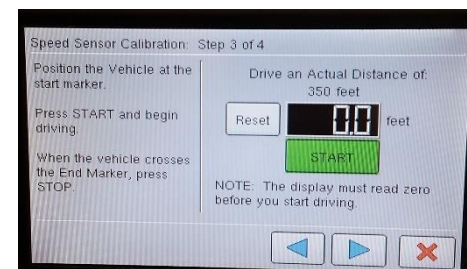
Speed Sensor Calibration: Step 3 of 4

Position the Vehicle at the start marker.

Press START and begin driving.

When the vehicle crosses the End Marker, press STOP.

Drive an Actual Distance of: 350 feet

Reset

0.0

feet

START

NOTE: The display must read zero before you start driving.